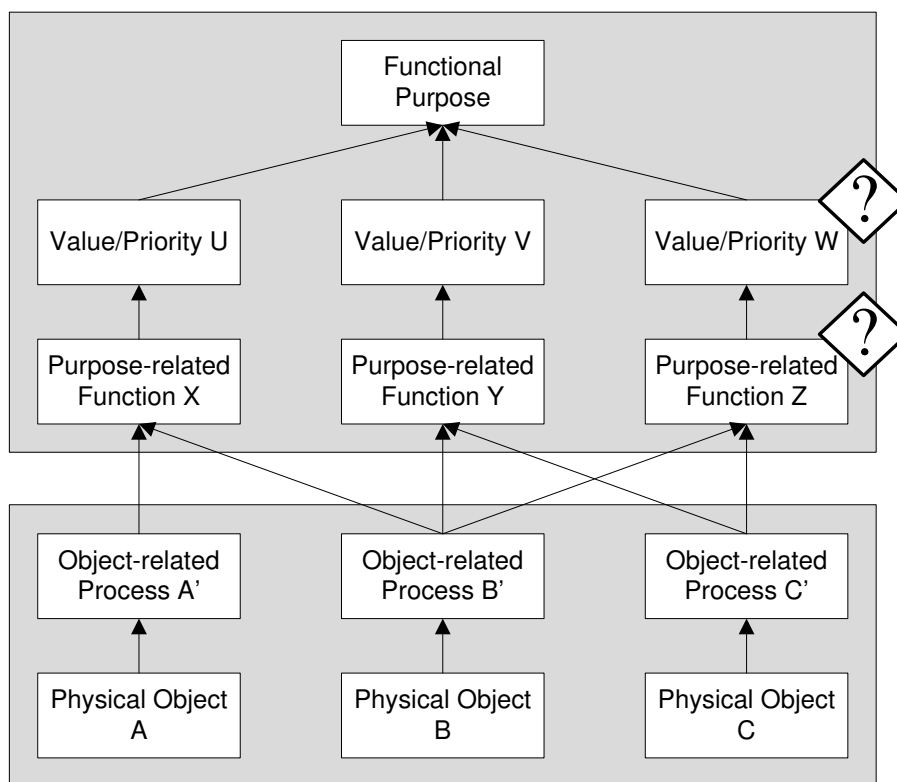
Functional Purpose

Value/Priority U

Value/Priority V

Value/Priority W

?

Purpose-related Function X

Purpose-related Function Y

Purpose-related Function Z

?

Object-related Process A'

Object-related Process B'

Object-related Process C'

Physical Object A

Physical Object B

Physical Object C